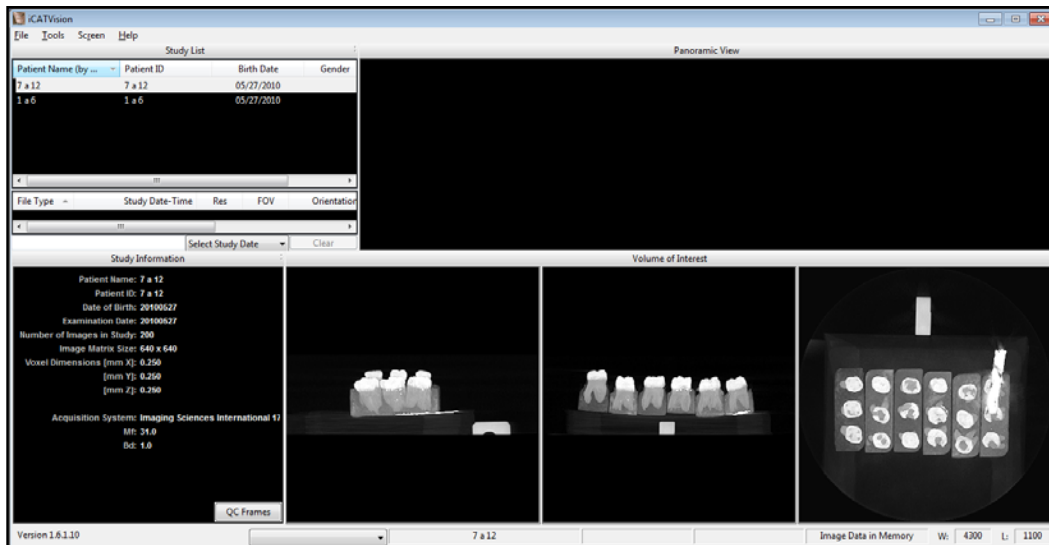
iCATVision

File Tools Screen Help

Study List

| Patient Name (by ... | Patient ID | Birth Date | Gender |
|---|---|---|---|
| 7 a 12 | 7 a 12 | 05/27/2010 | |
| 1 a 6 | 1 a 6 | 05/27/2010 | |

| File Type | Study Date-Time | Res | FOV | Orientation |
|---|---|---|---|---|

Select Study Date

Clear

Panoramic View

Study Information

Patient Name: 7 a 12
Patient ID: 7 a 12
Date of Birth: 20100527
Examination Date: 20100527
Number of Images in Study: 200
Image Matrix Size: 640 x 640
Voxel Dimensions [mm X]: 0.250
[mm Y]: 0.250
[mm Z]: 0.250

Acquisition System: Imaging Sciences International 17
Mf: 31.0
Bd: 1.0

QC Frames

Volume of Interest

Version 1.6.1.10

7 a 12

Image Data in Memory

W: 4300

L: 1100